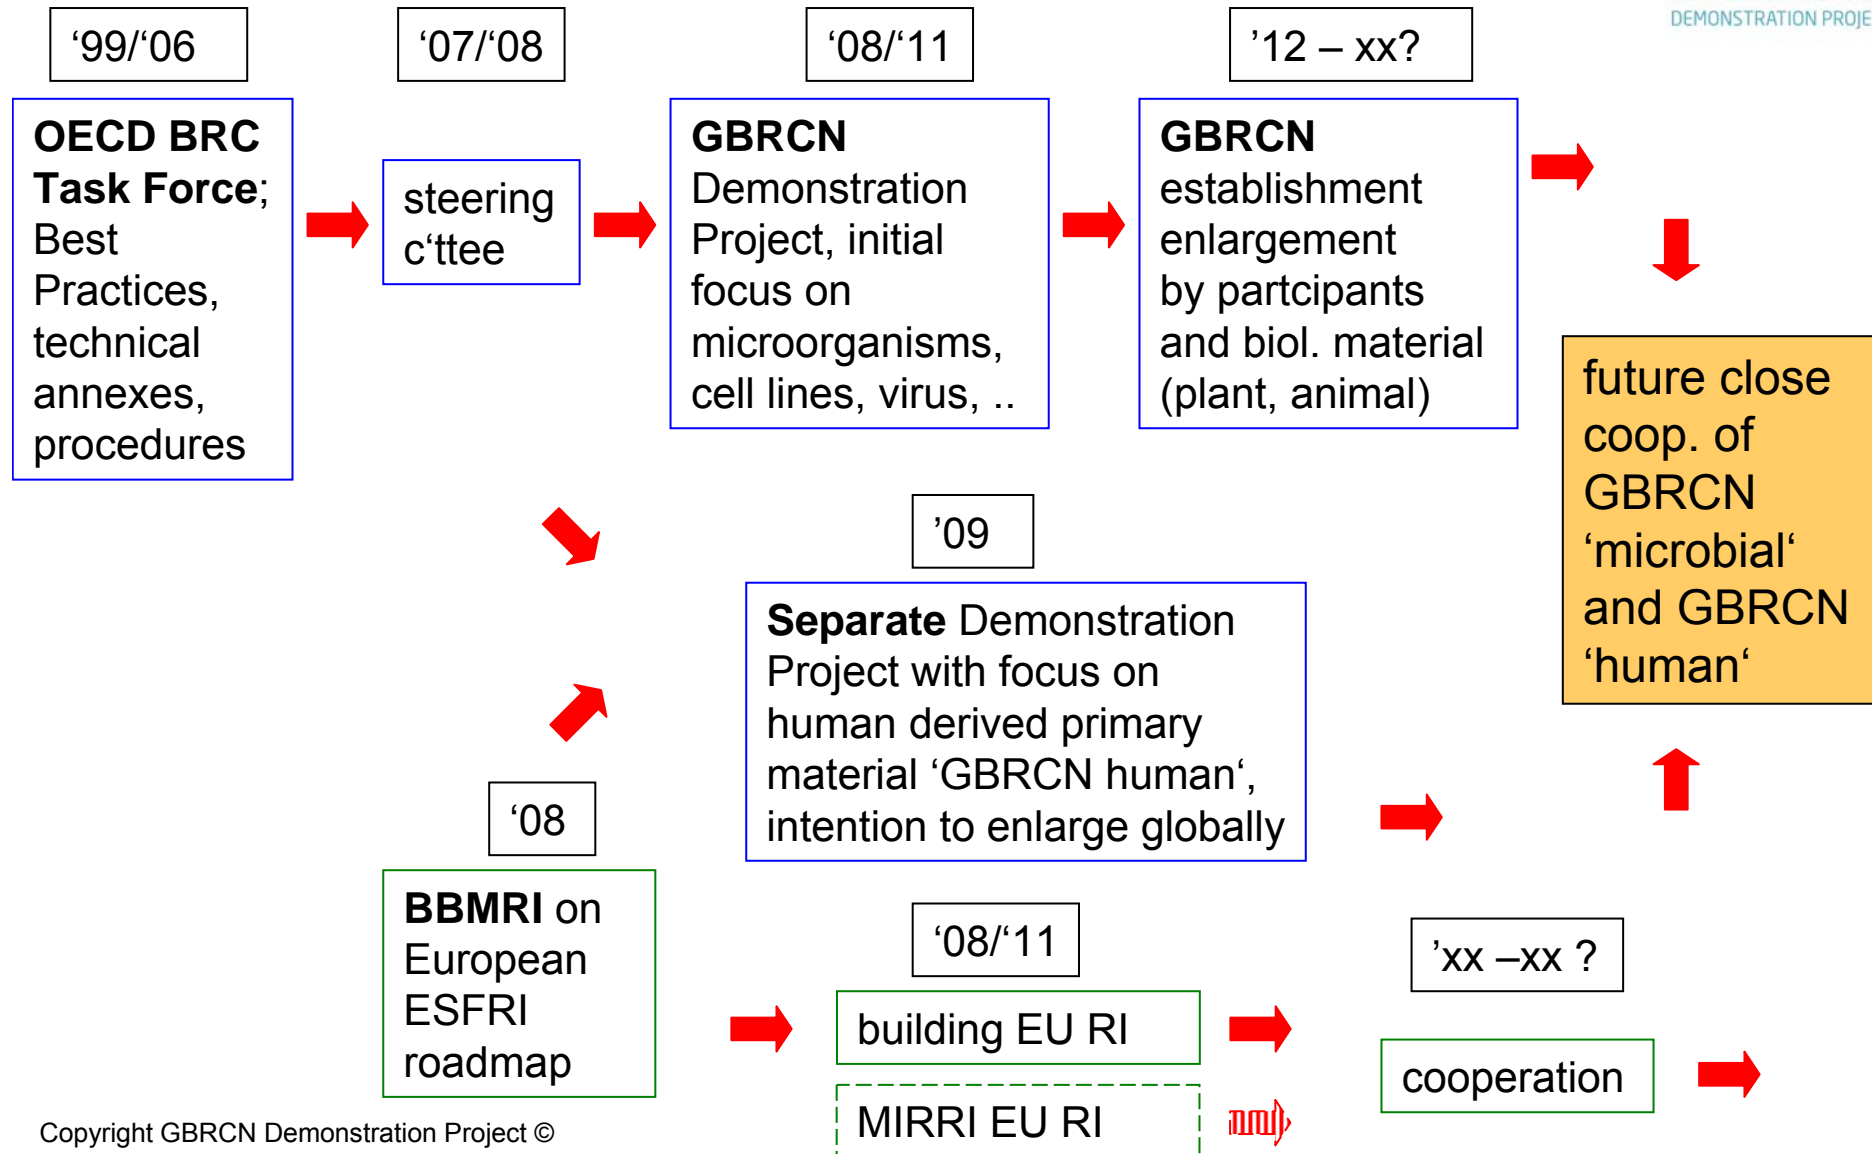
DEMONSTRATION PROJE

‘99/‘06

OECD BRC Task Force; Best Practices, technical annexes, procedures

‘07/‘08

steering c‘ttee

‘08/‘11

GBRCN Demonstration Project, initial focus on microorganisms, cell lines, virus, ..

’12 – xx?

GBRCN establishment enlargement by partcipants and biol. material (plant, animal)

future close coop. of GBRCN ‘microbial‘ and GBRCN ‘human‘

’09

Separate Demonstration Project with focus on human derived primary material ‘GBRCN human‘, intention to enlarge globally

‘08

BBMRI on European ESFRI roadmap

‘08/‘11

building EU RI

MIRRI EU RI

’xx –xx ?

cooperation

Copyright GBRCN Demonstration Project ©